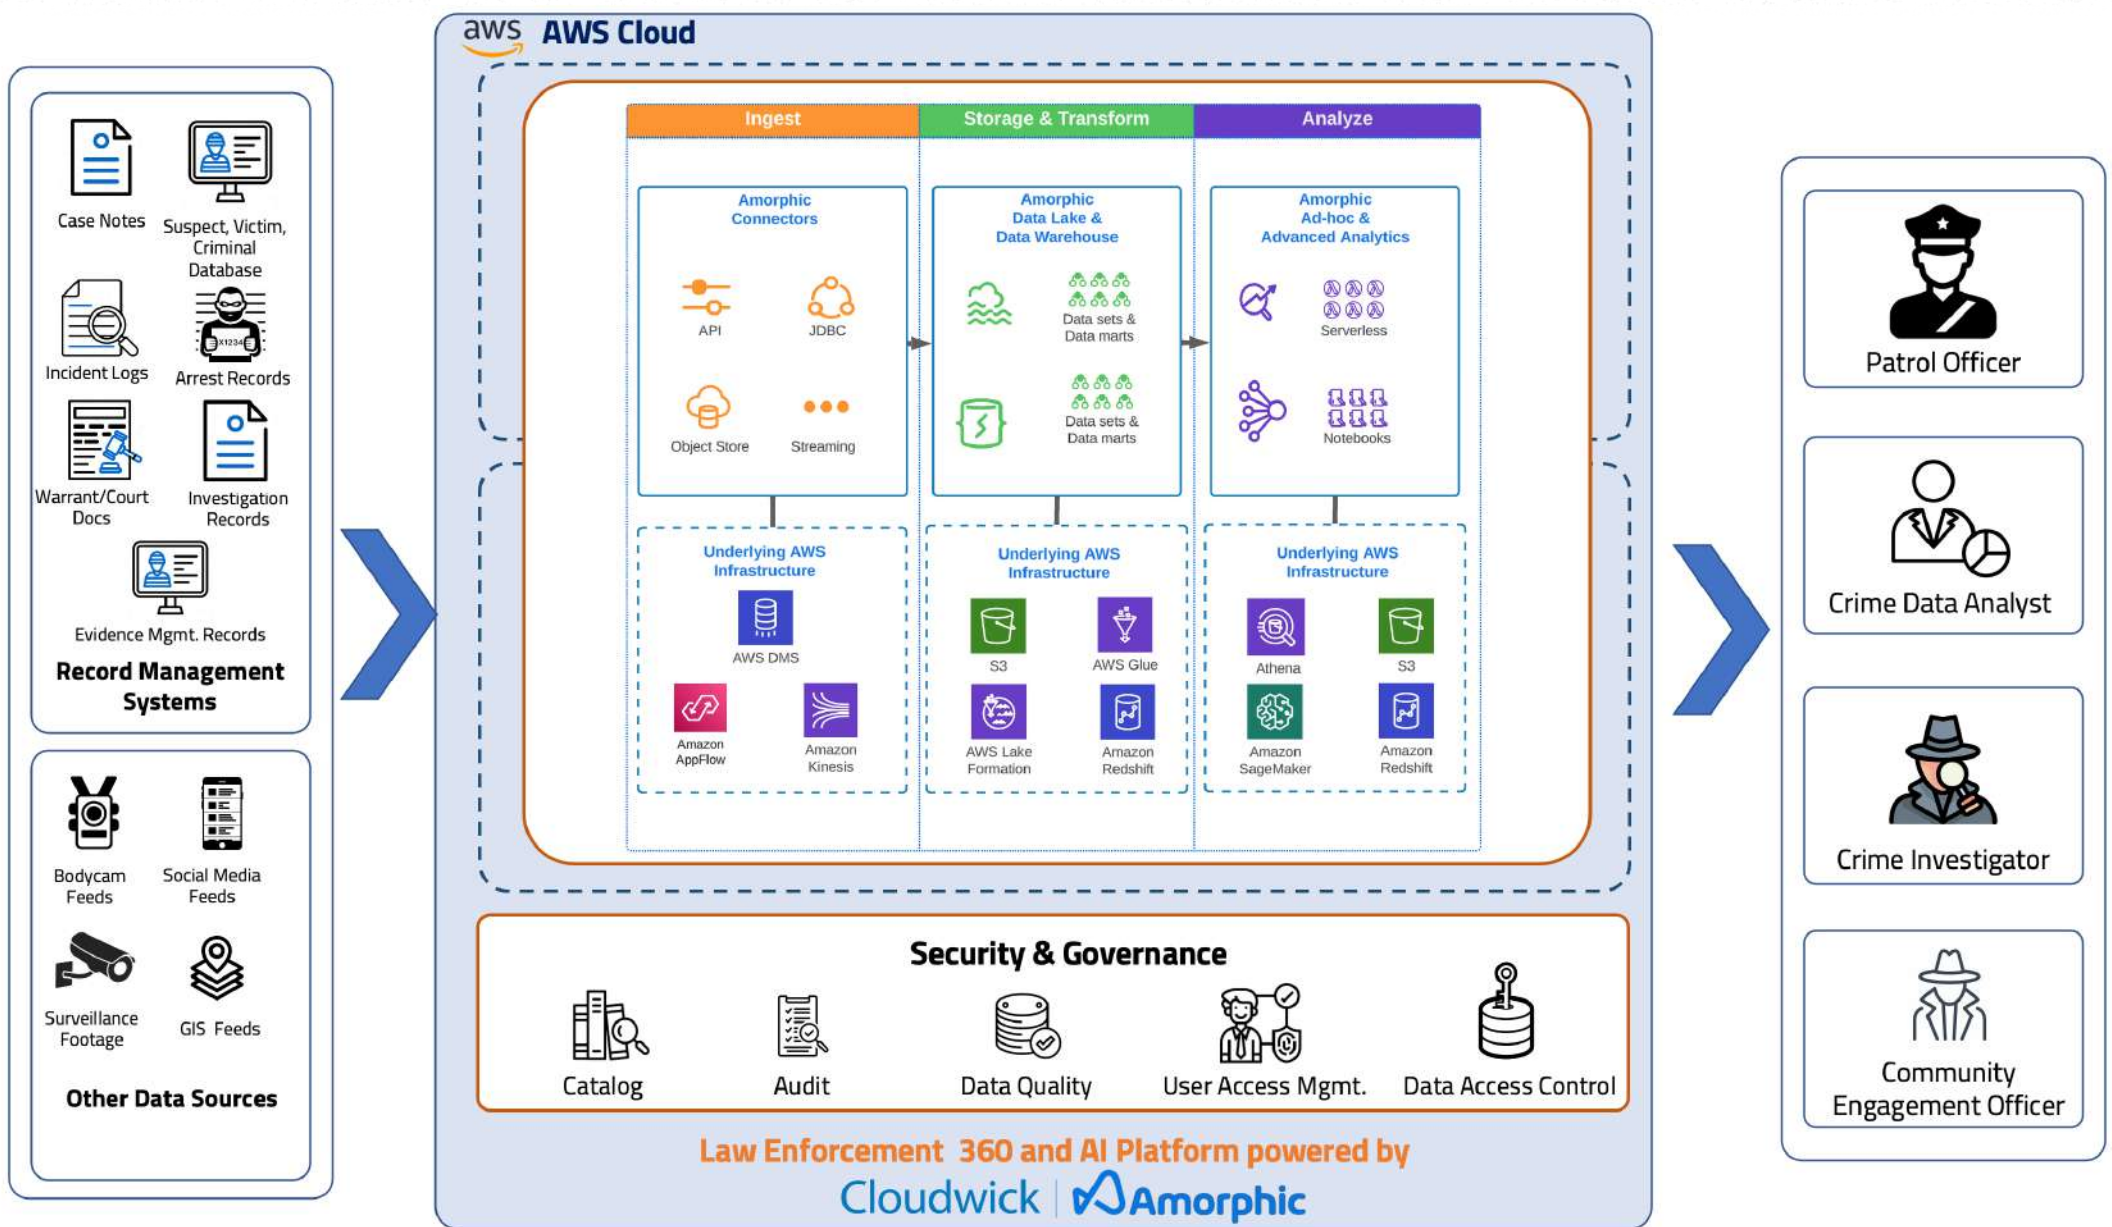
Case Notes
Suspect, Victim, Criminal Database
Incident Logs
X1234
Arrest Records
Warrant/Court Docs
Investigation Records
Evidence Mgmt. Records
Record Management Systems

Bodycam Feeds
Social Media Feeds
Surveillance Footage
GIS Feeds
Other Data Sources

aws AWS Cloud

| Ingest | Storage & Transform | Analyze |
|---|---|---|

Amorphic Connectors
API
JDBC
Object Store
Streaming

Amorphic Data Lake & Data Warehouse
Data sets & Data marts
Data sets & Data marts

Amorphic Ad-hoc & Advanced Analytics
Serverless
Notebooks

Underlying AWS Infrastructure
AWS DMS
Amazon AppFlow
Amazon Kinesis

Underlying AWS Infrastructure
S3
AWS Glue
AWS Lake Formation
Amazon Redshift

Underlying AWS Infrastructure
Athena
S3
Amazon SageMaker
Amazon Redshift

Security & Governance
Catalog
Audit
Data Quality
User Access Mgmt.
Data Access Control

Law Enforcement 360 and AI Platform powered by
Cloudwick | Amorphic

Patrol Officer
Crime Data Analyst
Crime Investigator
Community Engagement Officer